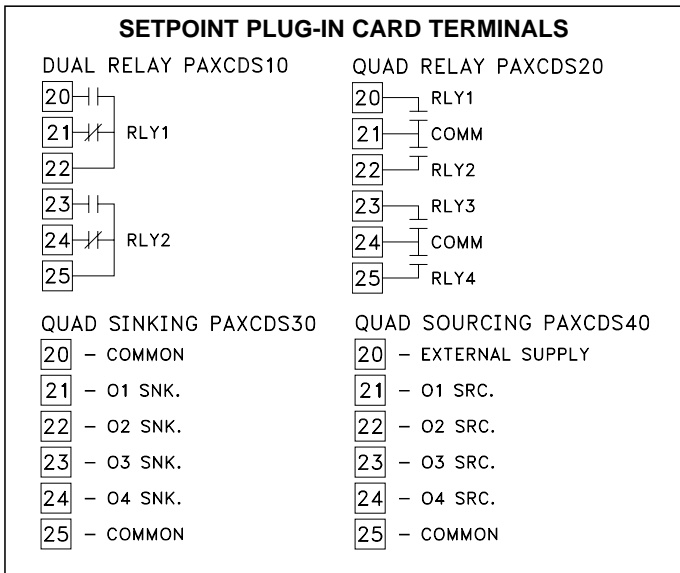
SETPOINT PLUG-IN CARD TERMINALS

DUAL RELAY PAXCDS10

20

21 RLY1

22

23

24 RLY2

25

QUAD RELAY PAXCDS20

20 RLY1

21 COMM

22 RLY2

23 RLY3

24 COMM

25 RLY4

QUAD SINKING PAXCDS30

20 – COMMON

21 – O1 SNK.

22 – O2 SNK.

23 – O3 SNK.

24 – O4 SNK.

25 – COMMON

QUAD SOURCING PAXCDS40

20 – EXTERNAL SUPPLY

21 – O1 SRC.

22 – O2 SRC.

23 – O3 SRC.

24 – O4 SRC.

25 – COMMON